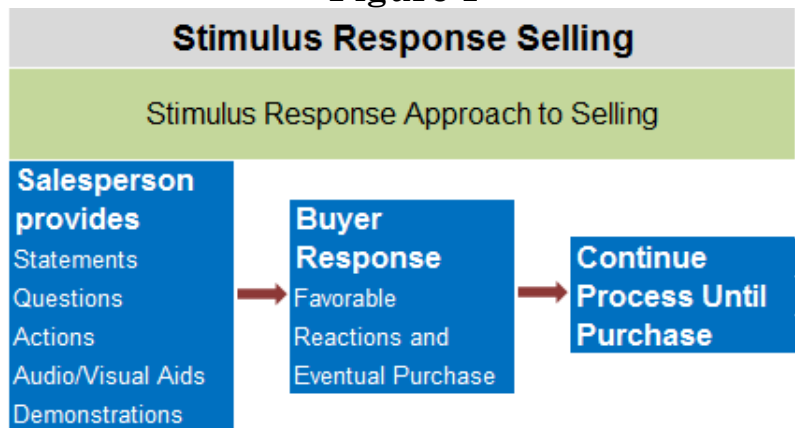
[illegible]

Stimulus Response Selling

Stimulus Response Approach to Selling

Salesperson provides
Statements
Questions
Actions
Audio/Visual Aids
Demonstrations

Buyer Response
Favorable Reactions and Eventual Purchase

Continue Process Until Purchase